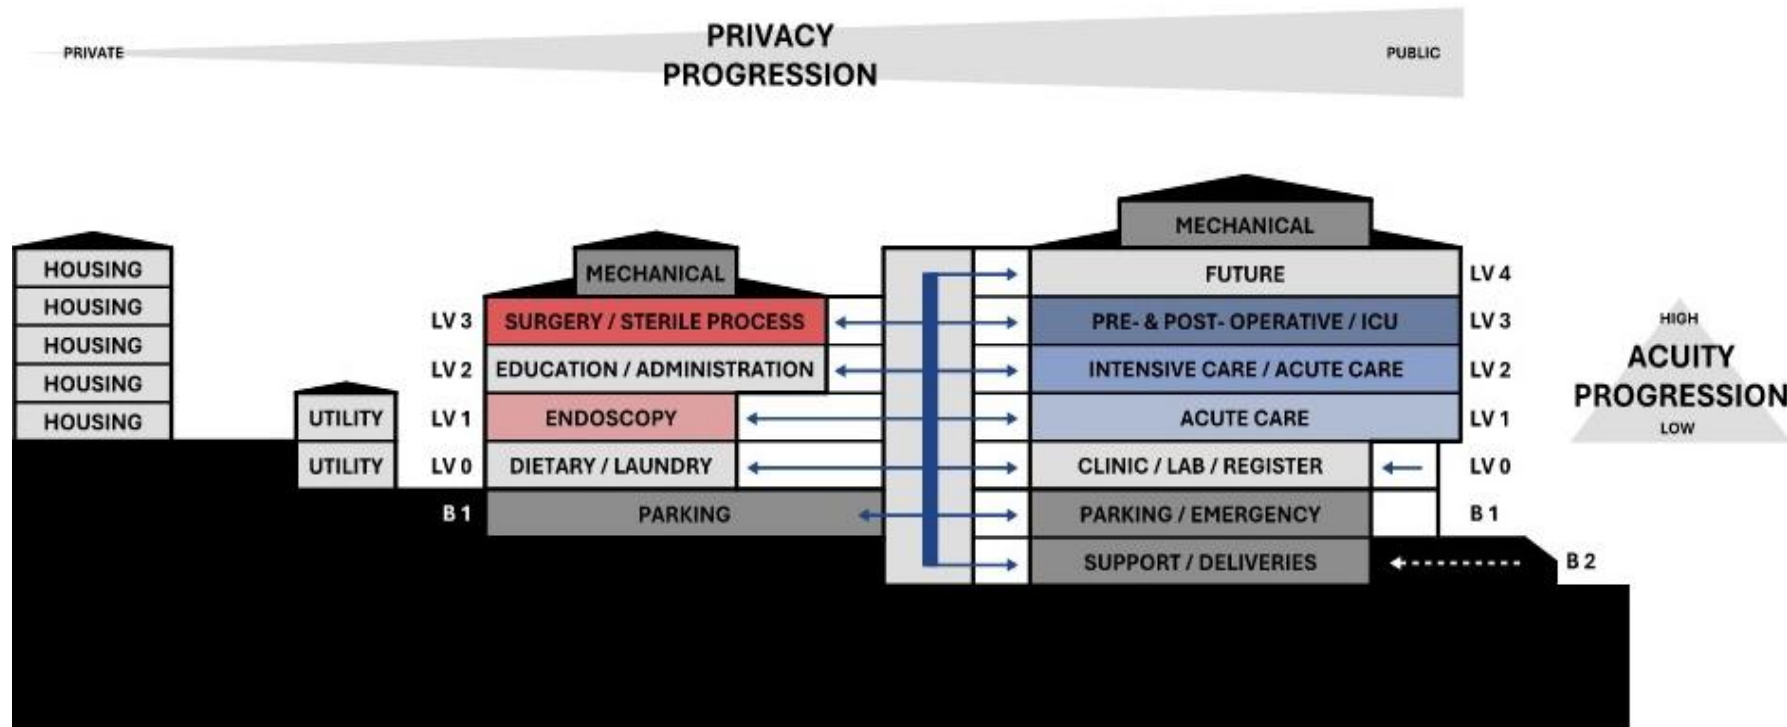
PRIVATE

PRIVACY PROGRESSION

PUBLIC

MECHANICAL

HOUSING
HOUSING
HOUSING
HOUSING
HOUSING

MECHANICAL

UTILITY
UTILITY

LV 3 SURGERY / STERILE PROCESS
LV 2 EDUCATION / ADMINISTRATION
LV 1 ENDOSCOPY
LV 0 DIETARY / LAUNDRY
B 1 PARKING

FUTURE LV 4
PRE- & POST- OPERATIVE / ICU LV 3
INTENSIVE CARE / ACUTE CARE LV 2
ACUTE CARE LV 1
CLINIC / LAB / REGISTER LV 0
PARKING / EMERGENCY B 1
SUPPORT / DELIVERIES B 2

HIGH
ACUITY PROGRESSION
LOW